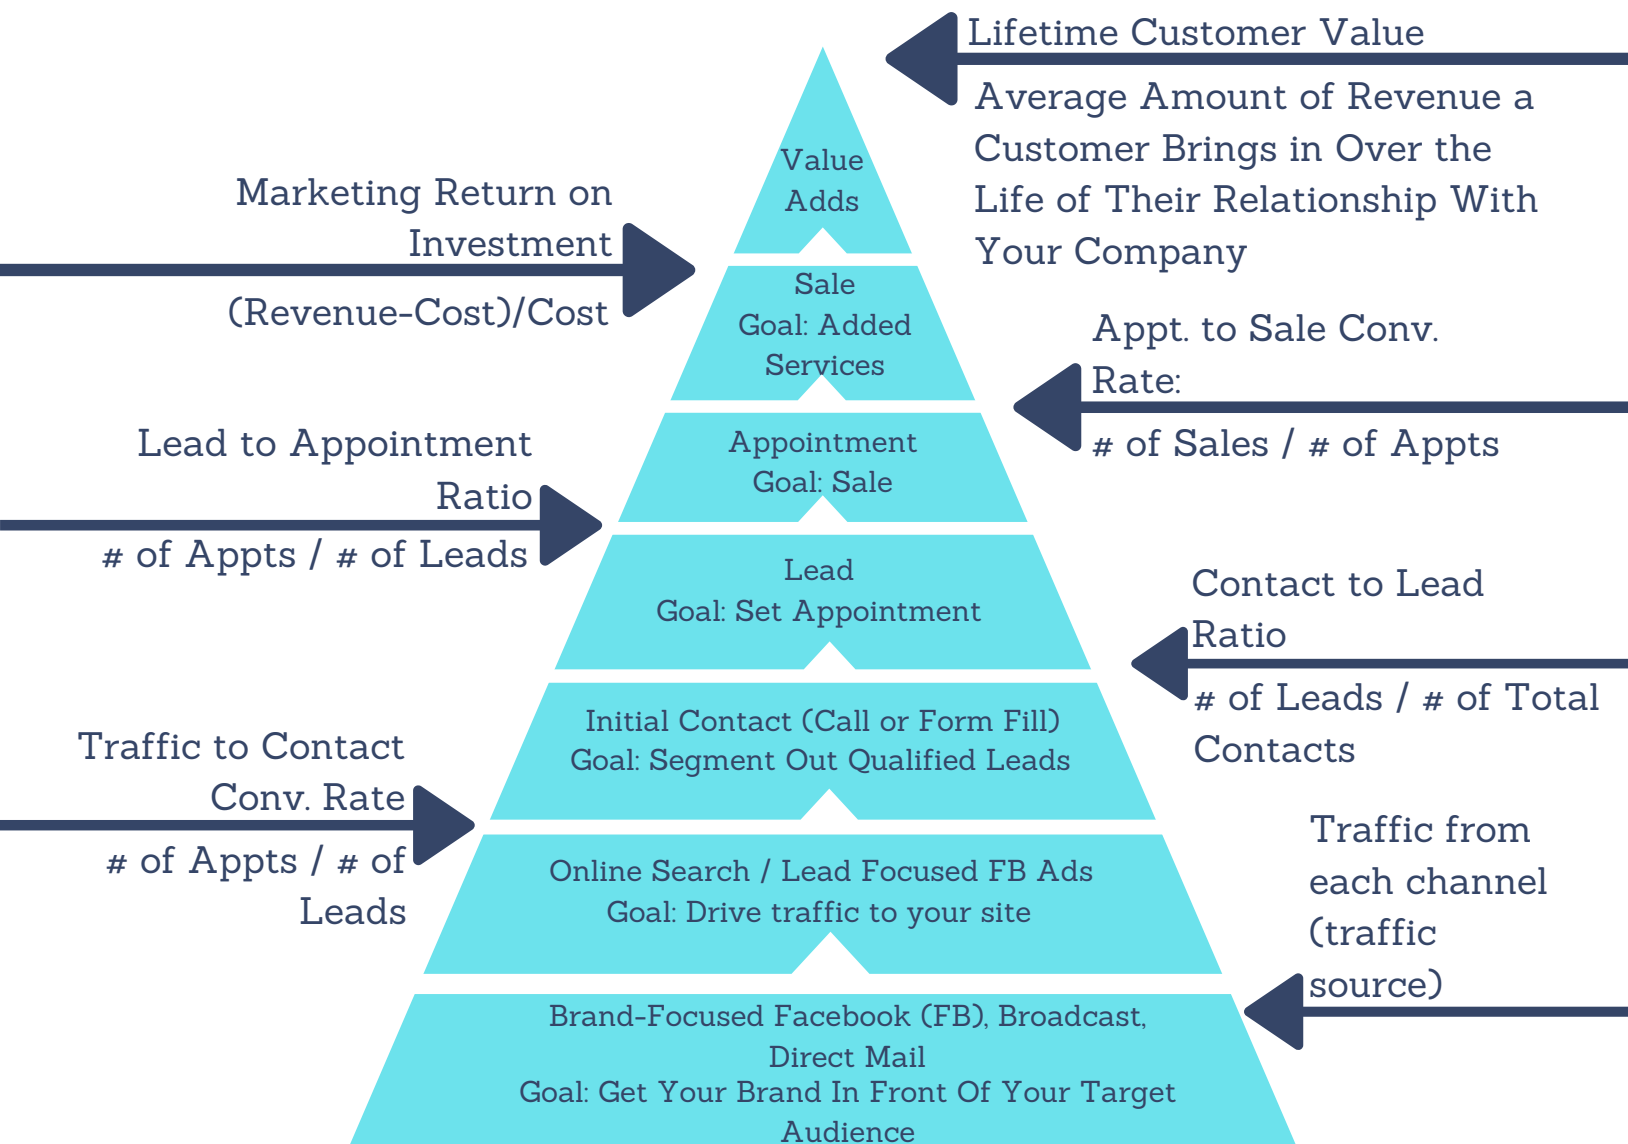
Value Adds

Lifetime Customer Value

Average Amount of Revenue a Customer Brings in Over the Life of Their Relationship With Your Company

Marketing Return on Investment

(Revenue-Cost)/Cost

Sale
Goal: Added Services

Appt. to Sale Conv. Rate:

# of Sales / # of Appts

Lead to Appointment Ratio

# of Appts / # of Leads

Appointment
Goal: Sale

Lead
Goal: Set Appointment

Contact to Lead Ratio

# of Leads / # of Total Contacts

Initial Contact (Call or Form Fill)
Goal: Segment Out Qualified Leads

Traffic to Contact Conv. Rate

# of Appts / # of Leads

Online Search / Lead Focused FB Ads
Goal: Drive traffic to your site

Traffic from each channel (traffic source)

Brand-Focused Facebook (FB), Broadcast, Direct Mail
Goal: Get Your Brand In Front Of Your Target Audience